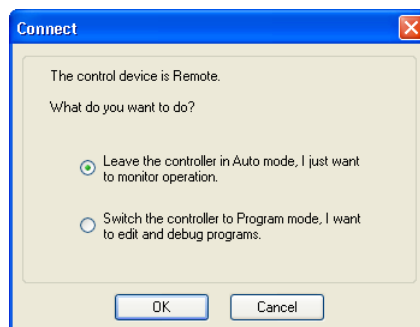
Connect

The control device is Remote.

What do you want to do?

Leave the controller in Auto mode, I just want to monitor operation.

Switch the controller to Program mode, I want to edit and debug programs.

OK Cancel